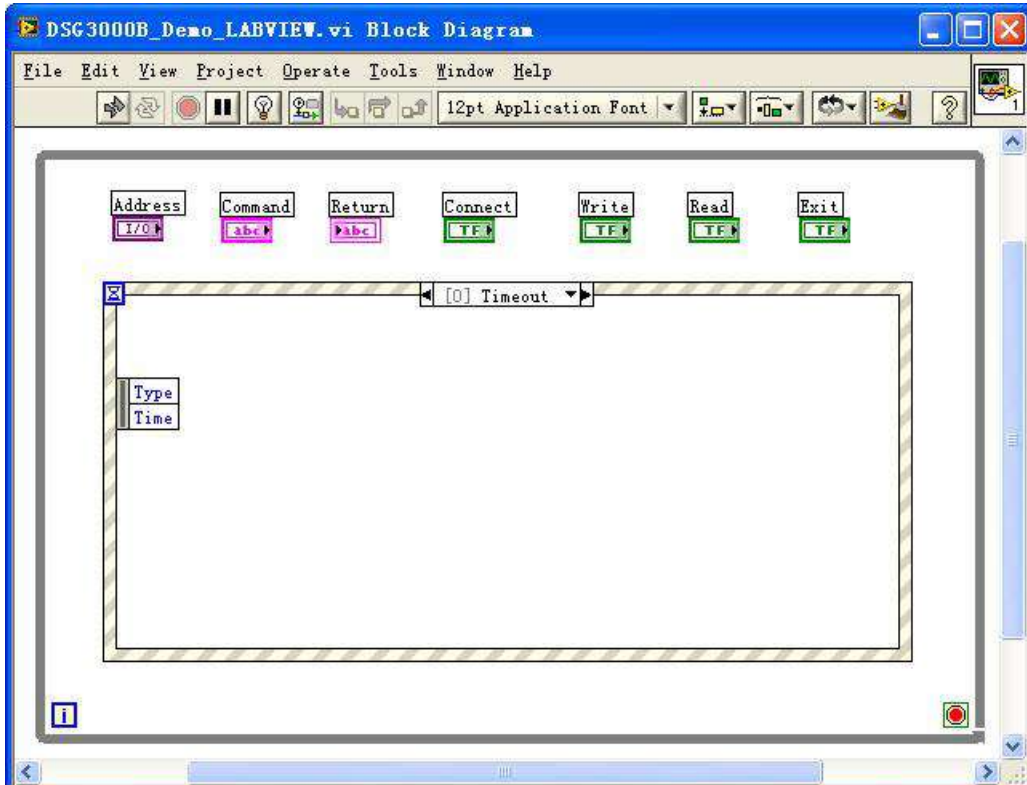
DSG3000B_Demo_LABVIEW.vi Block Diagram

File Edit View Project Operate Tools Window Help

12pt Application Font

Address
I/O
Command
abc
Return
abc
Connect
TF
Write
TF
Read
TF
Exit
TF

[0] Timeout

Type
Time

i